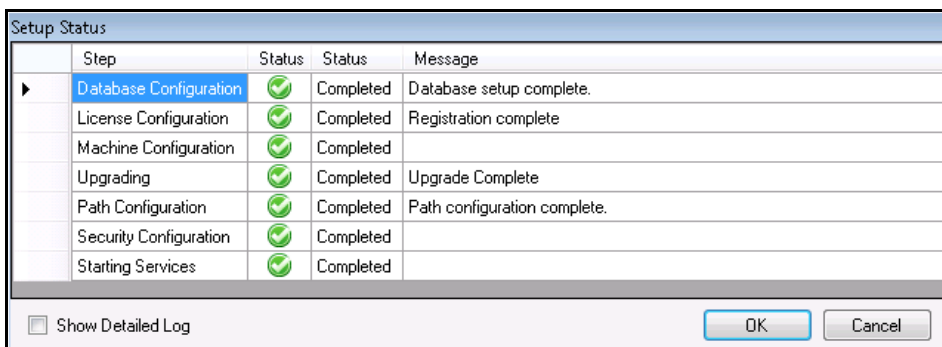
Setup Status

| Step | Status | Status | Message |
|---|---|---|---|
| Database Configuration | | Completed | Database setup complete. |
| License Configuration | | Completed | Registration complete |
| Machine Configuration | | Completed | |
| Upgrading | | Completed | Upgrade Complete |
| Path Configuration | | Completed | Path configuration complete. |
| Security Configuration | | Completed | |
| Starting Services | | Completed | |

Show Detailed Log

OK

Cancel